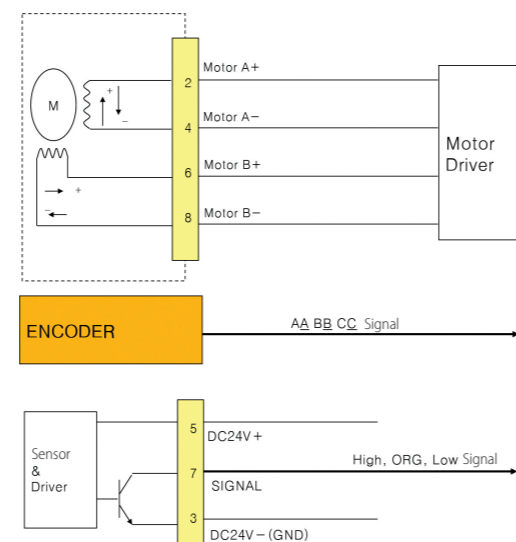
M

+

−

+

−

2

4

6

8

Motor A+

Motor A−

Motor B+

Motor B−

Motor Driver

ENCODER

A$\underline{A}$ B$\underline{B}$ C$\underline{C}$ Signal

Sensor & Driver

5

7

3

DC24V+

SIGNAL

DC24V−(GND)

High, ORG, Low Signal